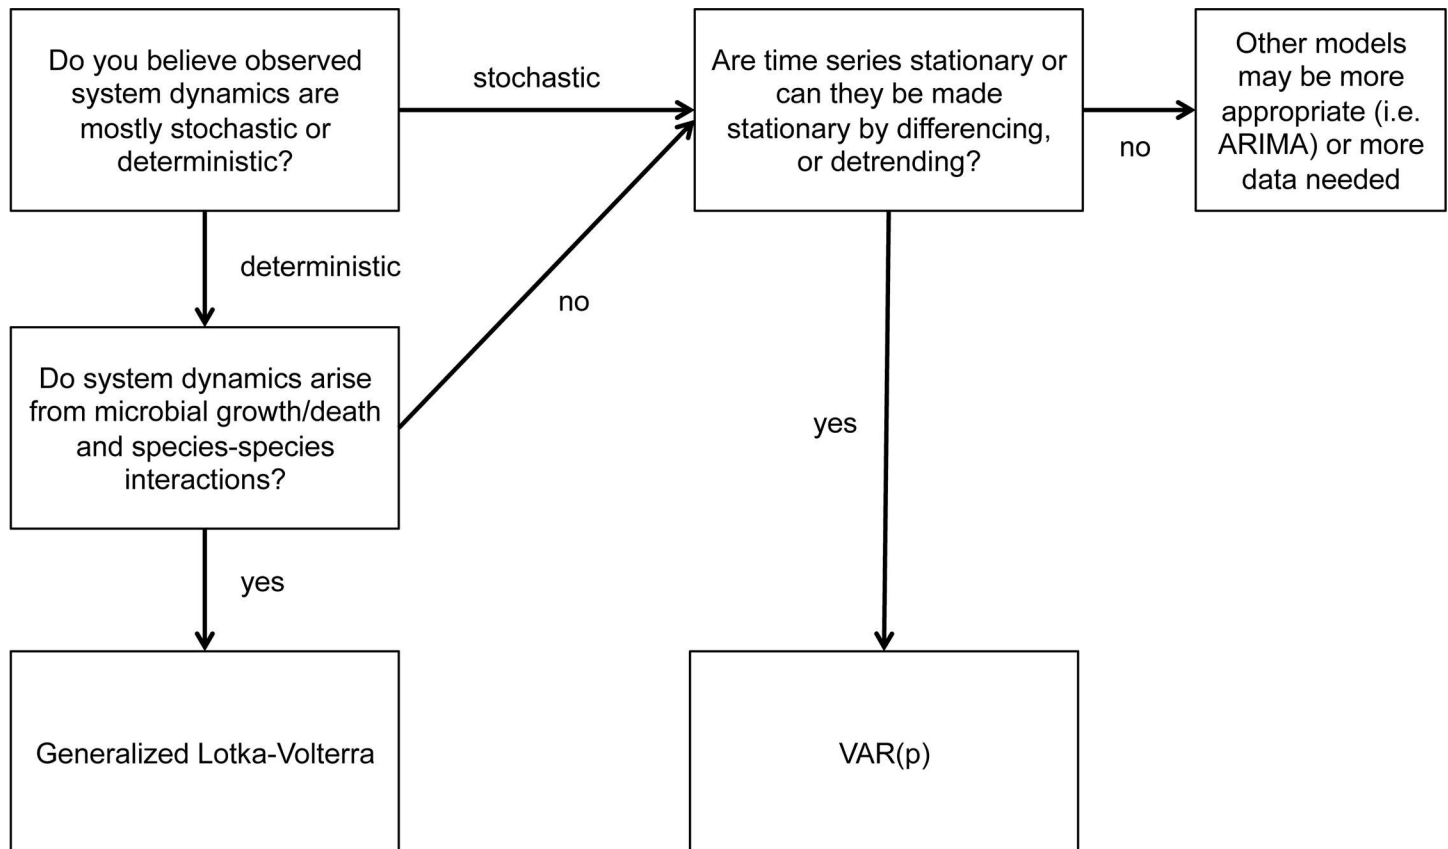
Do you believe observed system dynamics are mostly stochastic or deterministic?

stochastic

Are time series stationary or can they be made stationary by differencing, or detrending?

no

Other models may be more appropriate (i.e. ARIMA) or more data needed

deterministic

no

Do system dynamics arise from microbial growth/death and species-species interactions?

yes

yes

Generalized Lotka-Volterra

VAR(p)